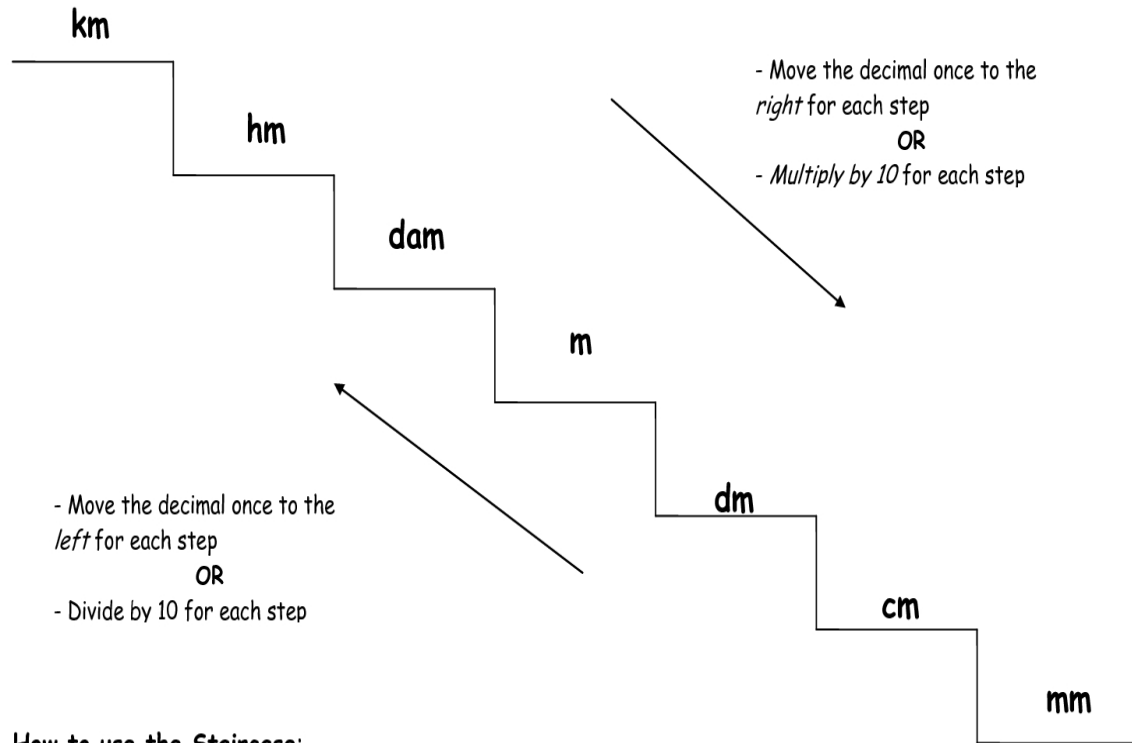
km

hm

dam

m

dm

cm

mm

- Move the decimal once to the *right* for each step
OR
- *Multiply by 10* for each step

- Move the decimal once to the *left* for each step
OR
- Divide by 10 for each step

How to use the Staircase: